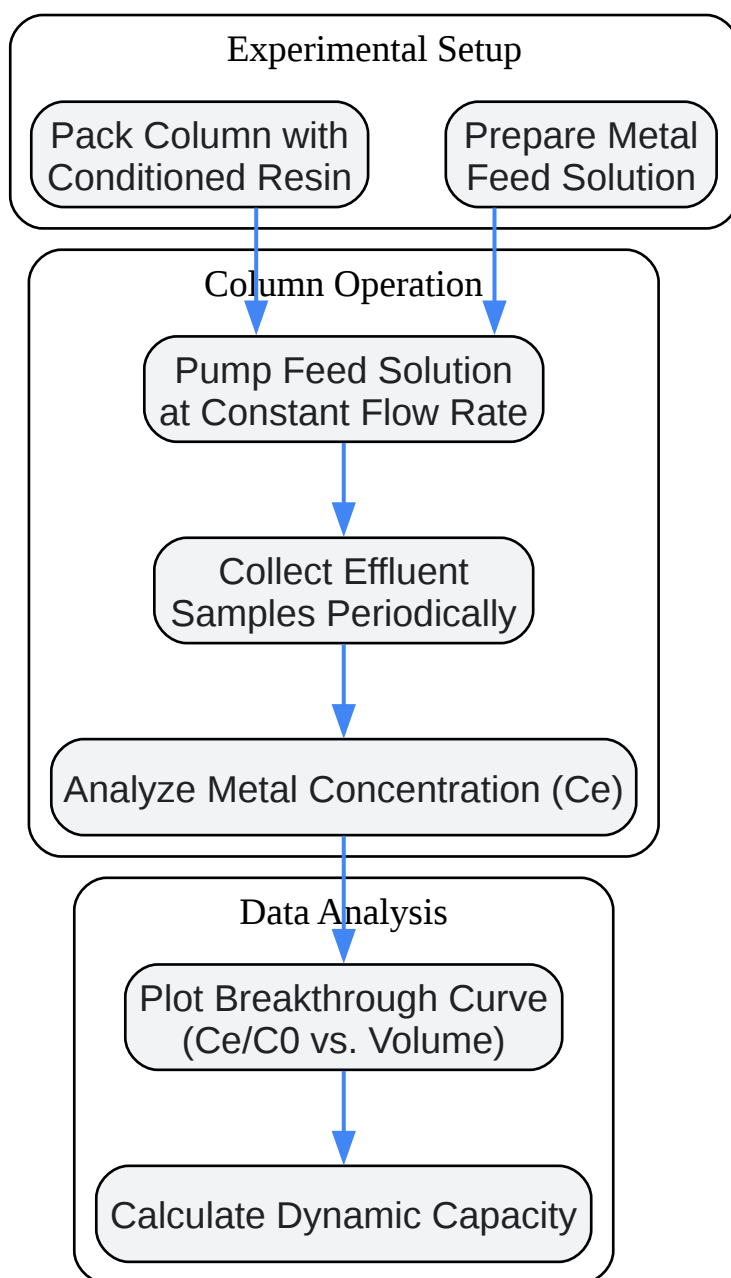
Experimental Setup

Pack Column with Conditioned Resin

Prepare Metal Feed Solution

Column Operation

Pump Feed Solution at Constant Flow Rate

Collect Effluent Samples Periodically

Analyze Metal Concentration (Ce)

Data Analysis

Plot Breakthrough Curve (Ce/C0 vs. Volume)

Calculate Dynamic Capacity